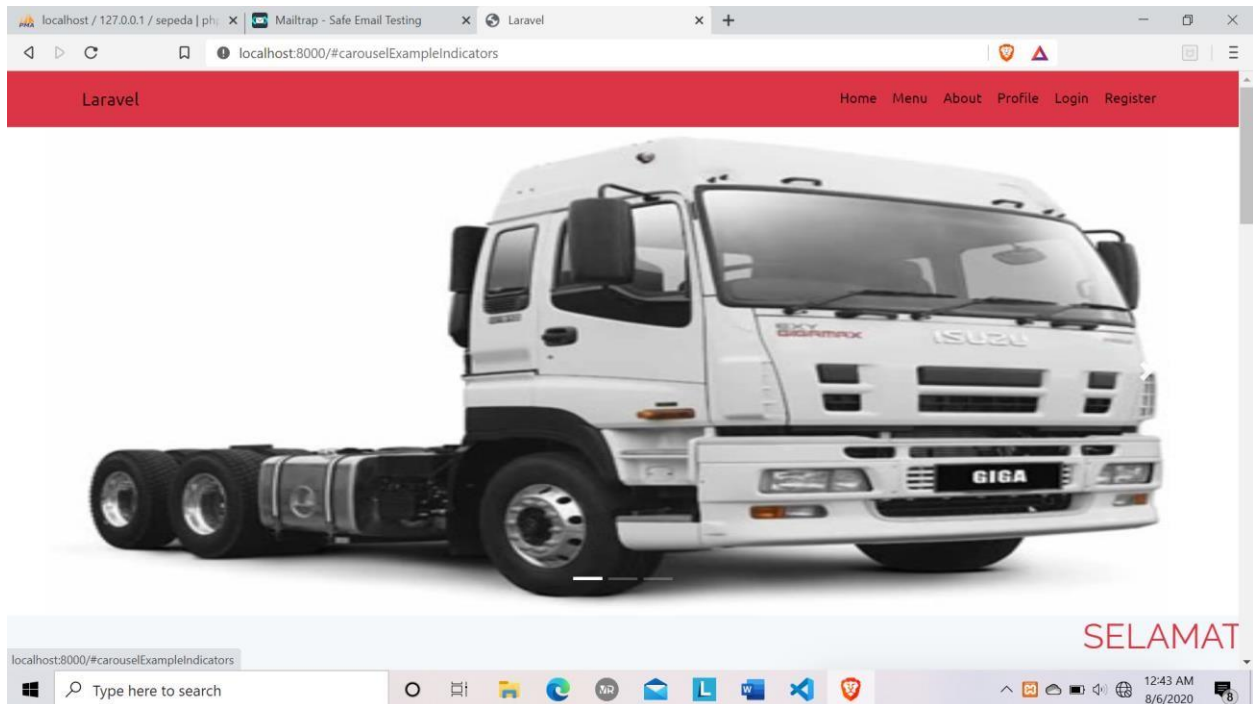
localhost / 127.0.0.1 / sepeda | ph
Mailtrap - Safe Email Testing
Laravel
localhost:8000/#carouselExampleIndicators

Laravel
Home Menu About Profile Login Register

EXY GIGAMAX
ISUZU
GIGA

SELAMAT

localhost:8000/#carouselExampleIndicators

Type here to search

12:43 AM
8/6/2020
8